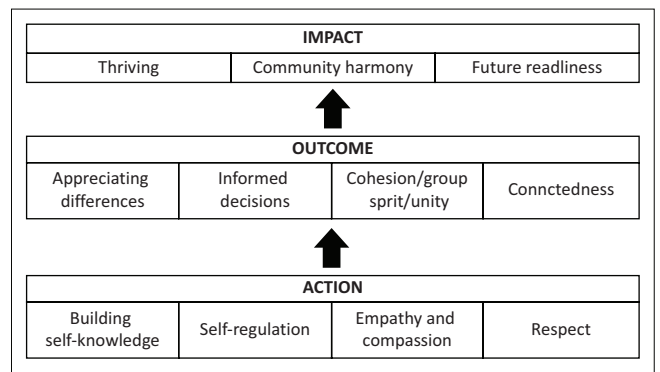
IMPACT

Thriving | Community harmony | Future readiness

OUTCOME

Appreciating differences | Informed decisions | Cohesion/group sprit/unity | Connctedness

ACTION

Building self-knowledge | Self-regulation | Empathy and compassion | Respect